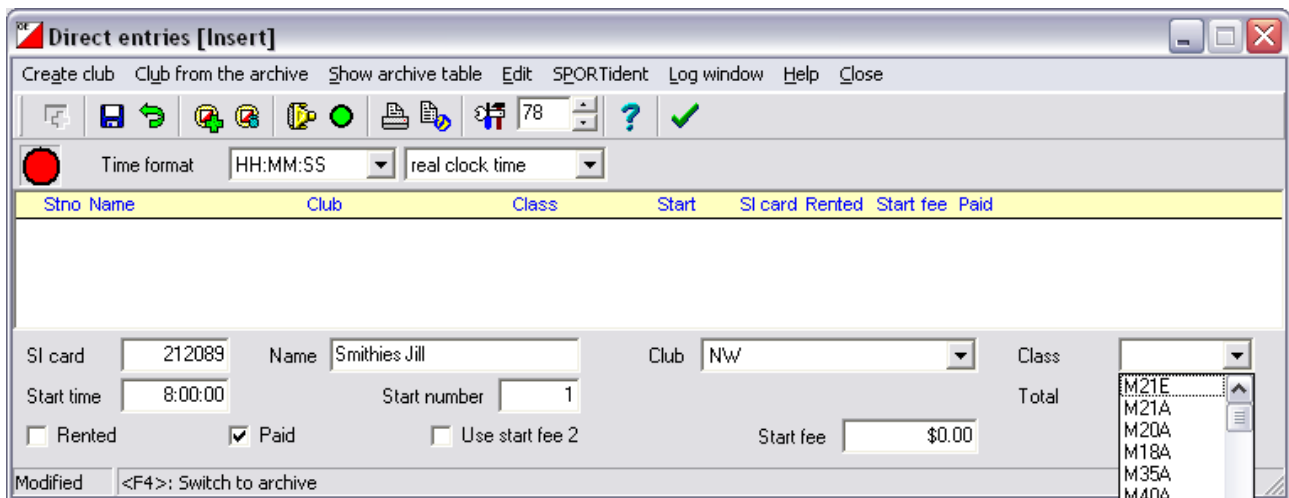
Direct entries [Insert]

Create club Club from the archive Show archive table Edit SPORTident Log window Help Close

78

Time format HH:MM:SS real clock time

| Stno | Name | Club | Class | Start | SI card | Rented | Start fee | Paid |
|---|---|---|---|---|---|---|---|---|

SI card 212089 Name Smithies Jill Club NW Class

Start time 8:00:00 Start number 1 Total

Rented Paid Use start fee 2 Start fee $0.00

M21E
M21A
M20A
M18A
M35A
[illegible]

Modified <F4>: Switch to archive